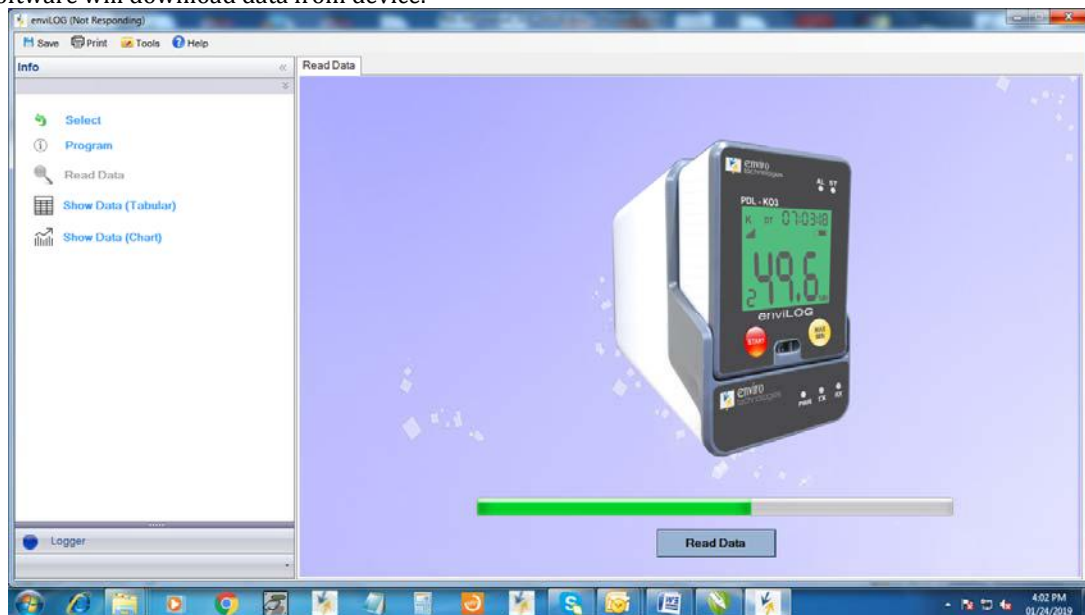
oftware will download data from device.

enviLOG (Not Responding)

Save Print Tools Help

Info

Select
Program
Read Data
Show Data (Tabular)
Show Data (Chart)

Logger

Read Data

enviro technologies
AL ST
PDL - K03
K 07:03:18
49.6
enviLOG
START
MAX MIN
enviro technologies
PWR TX RX

Read Data

4:02 PM
01/24/2019